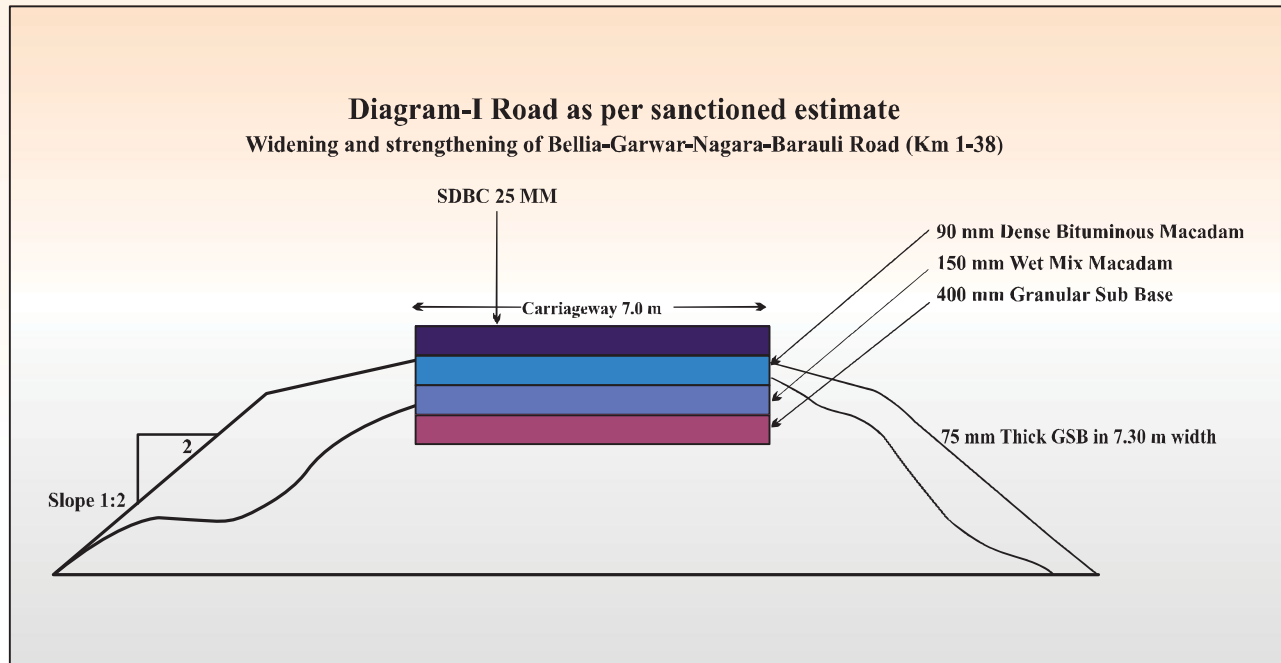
Diagram-I Road as per sanctioned estimate
Widening and strengthening of Bellia-Garwar-Nagara-Barauli Road (Km 1-38)

SDBC 25 MM

Carriageway 7.0 m

90 mm Dense Bituminous Macadam
150 mm Wet Mix Macadam
400 mm Granular Sub Base

2

Slope 1:2

75 mm Thick GSB in 7.30 m width